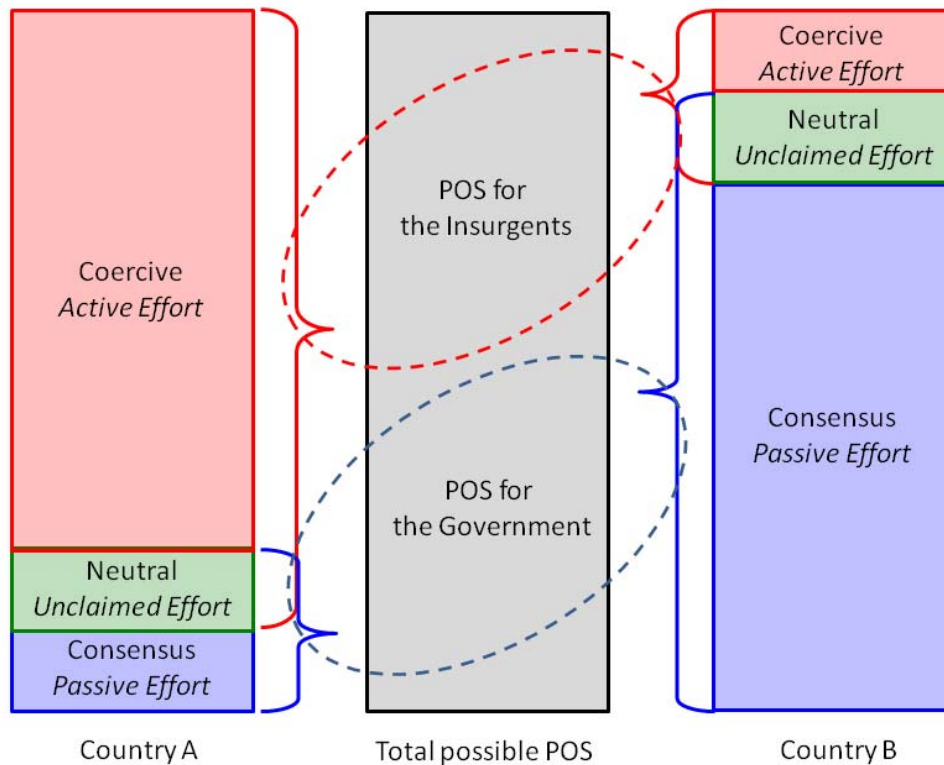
Coercive
*Active Effort*

Neutral
*Unclaimed Effort*

Consensus
*Passive Effort*

Country A

POS for the Insurgents

POS for the Government

Total possible POS

Coercive
*Active Effort*

Neutral
*Unclaimed Effort*

Consensus
*Passive Effort*

Country B